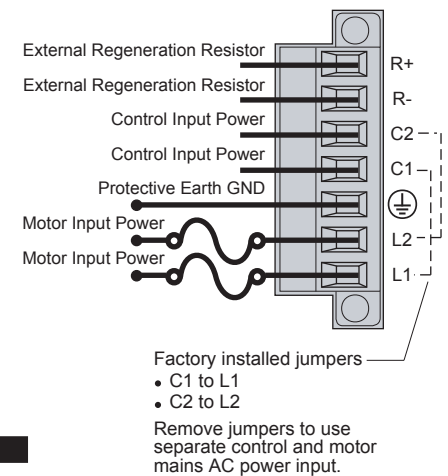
External Regeneration Resistor
External Regeneration Resistor
Control Input Power
Control Input Power
Protective Earth GND
Motor Input Power
Motor Input Power

R+
R-
C2
C1
L2
L1

Factory installed jumpers
• C1 to L1
• C2 to L2

Remove jumpers to use separate control and motor mains AC power input.